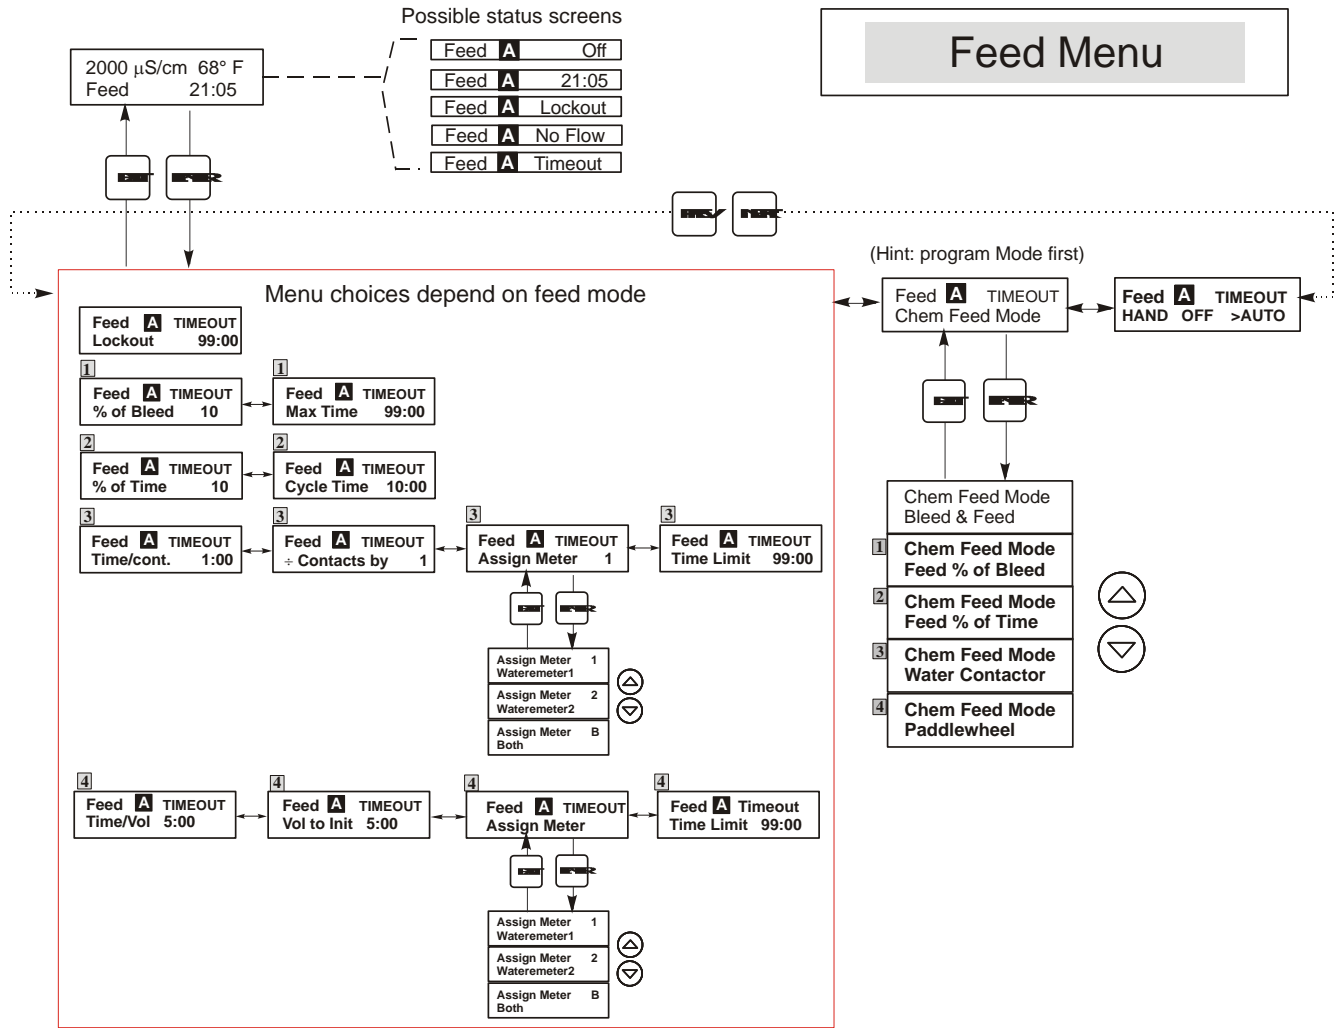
Possible status screens

Feed Menu

2000 µS/cm 68° F
Feed 21:05

Feed A Off
Feed A 21:05
Feed A Lockout
Feed A No Flow
Feed A Timeout

(Hint: program Mode first)

Menu choices depend on feed mode

Feed A TIMEOUT
Lockout 99:00

1
Feed A TIMEOUT
% of Bleed 10

1
Feed A TIMEOUT
Max Time 99:00

2
Feed A TIMEOUT
% of Time 10

2
Feed A TIMEOUT
Cycle Time 10:00

3
Feed A TIMEOUT
Time/cont. 1:00

3
Feed A TIMEOUT
÷ Contacts by 1

3
Feed A TIMEOUT
Assign Meter 1

3
Feed A TIMEOUT
Time Limit 99:00

Assign Meter 1
Wateremeter1

Assign Meter 2
Wateremeter2

Assign Meter B
Both

4
Feed A TIMEOUT
Time/Vol 5:00

4
Feed A TIMEOUT
Vol to Init 5:00

4
Feed A TIMEOUT
Assign Meter

4
Feed A Timeout
Time Limit 99:00

Assign Meter 1
Wateremeter1

Assign Meter 2
Wateremeter2

Assign Meter B
Both

Feed A TIMEOUT
Chem Feed Mode

Feed A TIMEOUT
HAND OFF >AUTO

Chem Feed Mode
Bleed & Feed

1
Chem Feed Mode
Feed % of Bleed

2
Chem Feed Mode
Feed % of Time

3
Chem Feed Mode
Water Contactor

4
Chem Feed Mode
Paddlewheel